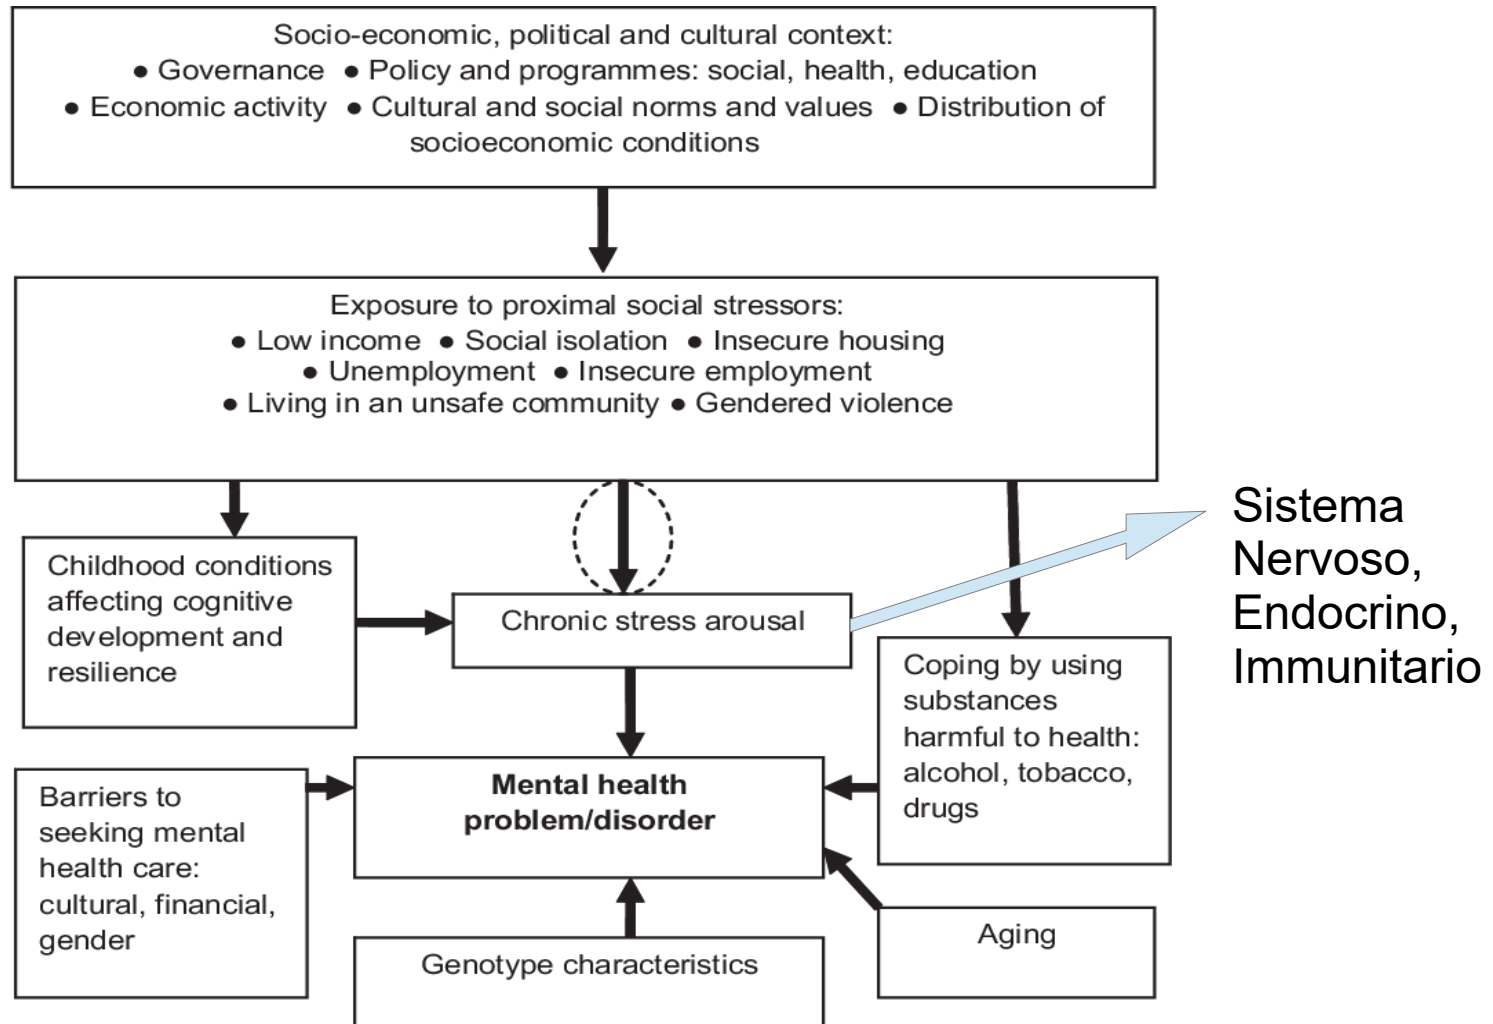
Socio-economic, political and cultural context:
• Governance • Policy and programmes: social, health, education
• Economic activity • Cultural and social norms and values • Distribution of socioeconomic conditions

Exposure to proximal social stressors:
• Low income • Social isolation • Insecure housing
• Unemployment • Insecure employment
• Living in an unsafe community • Gendered violence

Sistema Nervoso, Endocrino, Immunitario

Childhood conditions affecting cognitive development and resilience

Chronic stress arousal

Coping by using substances harmful to health: alcohol, tobacco, drugs

Barriers to seeking mental health care: cultural, financial, gender

Mental health problem/disorder

Aging

Genotype characteristics